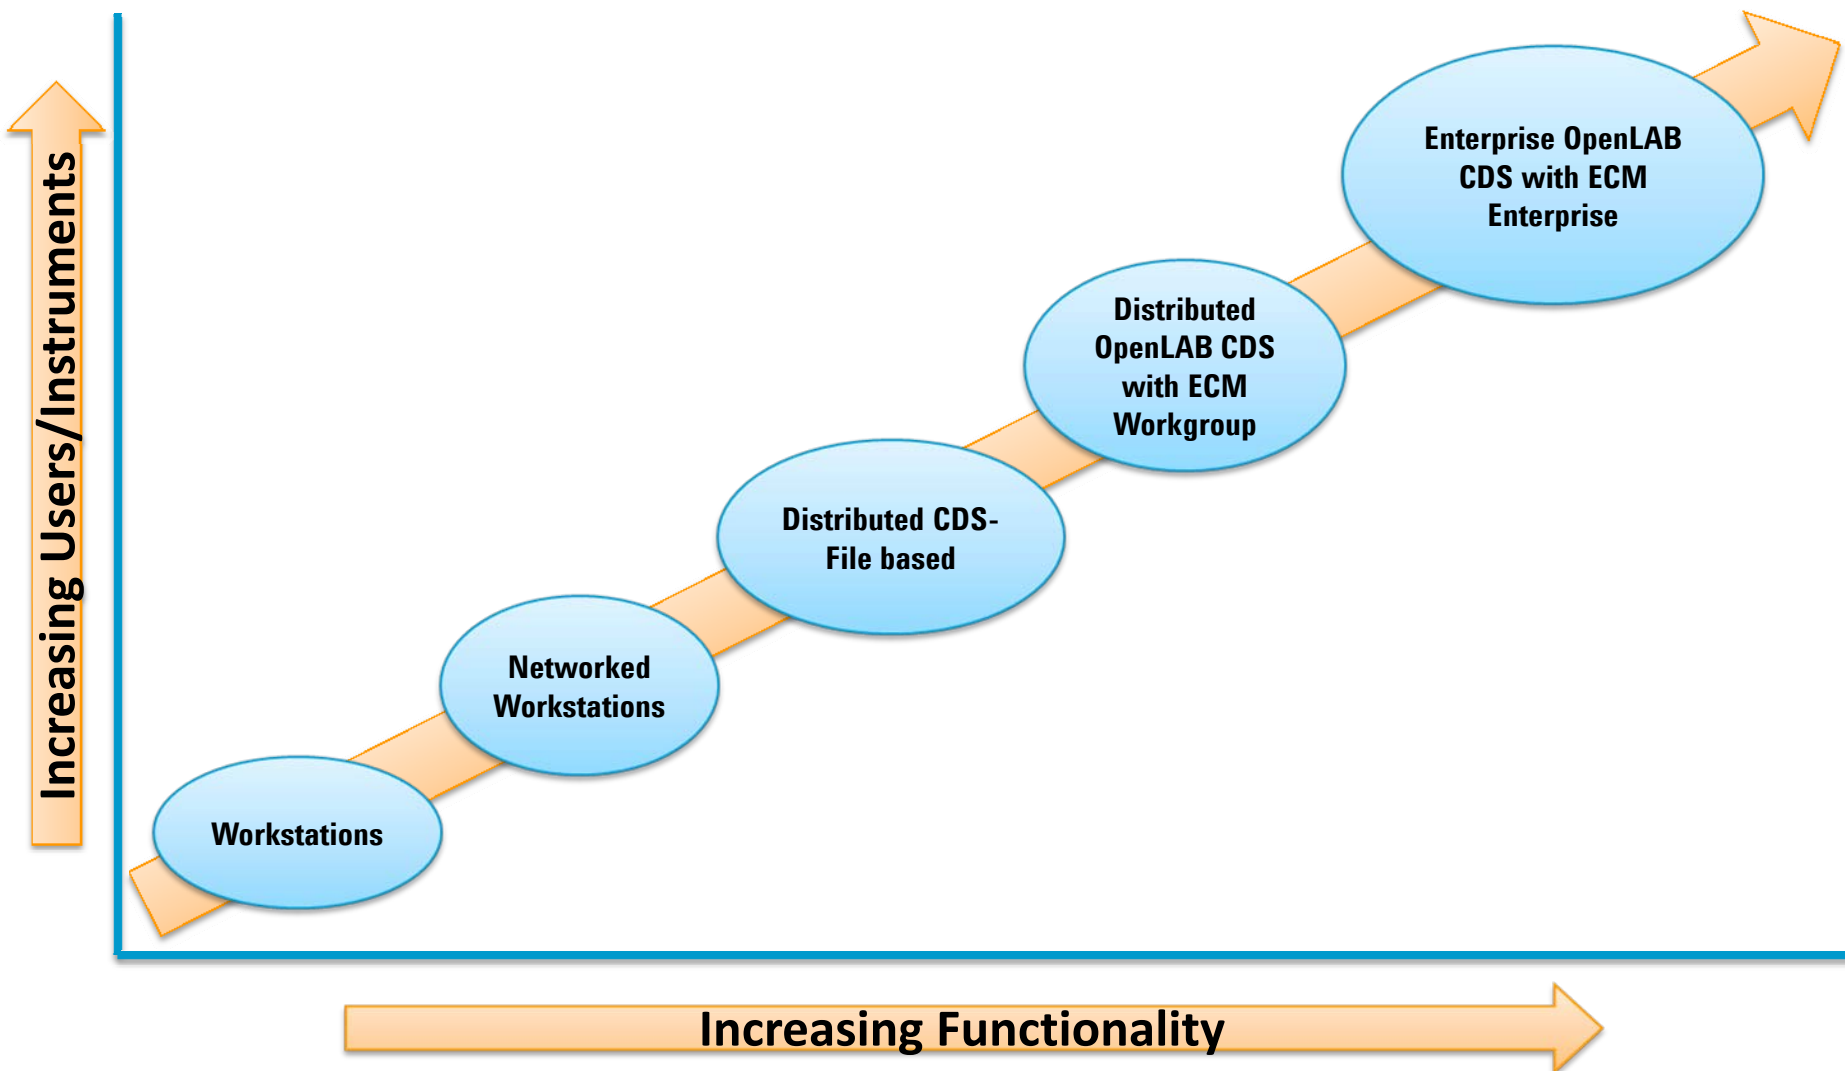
Increasing Users/Instruments

Workstations

Networked Workstations

Distributed CDS-File based

Distributed OpenLAB CDS with ECM Workgroup

Enterprise OpenLAB CDS with ECM Enterprise

Increasing Functionality